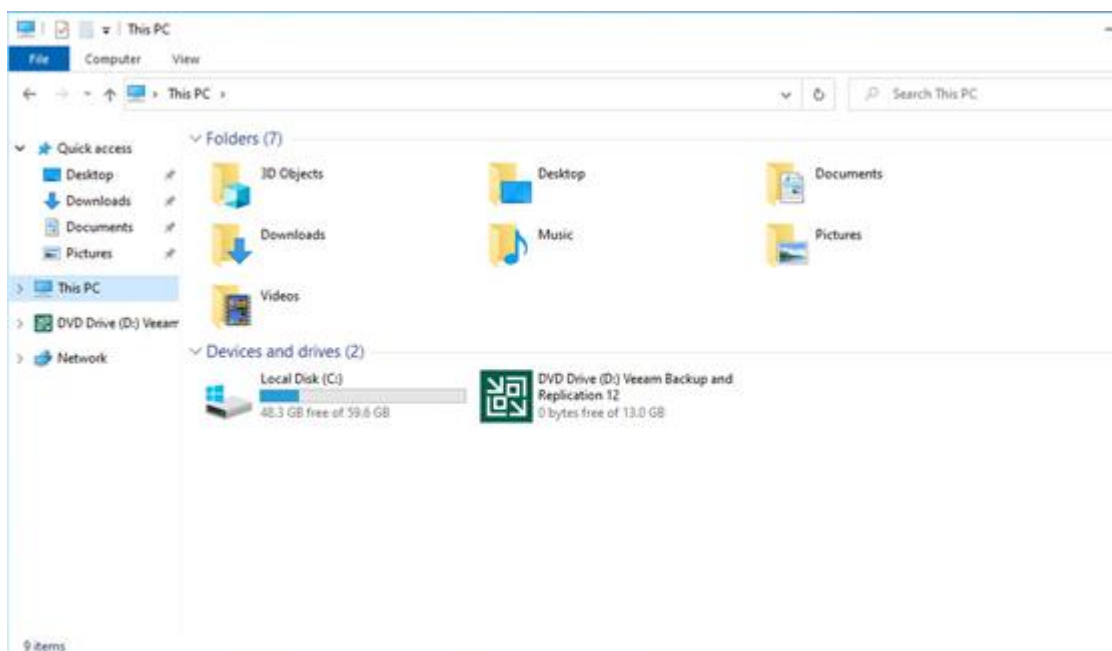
This PC

File Computer View

This PC ›

Search This PC

Quick access
Desktop
Downloads
Documents
Pictures
This PC
DVD Drive (D:) Veeam
Network

Folders (7)

3D Objects
Desktop
Documents
Downloads
Music
Pictures
Videos

Devices and drives (2)

Local Disk (C:)
48.3 GB free of 59.6 GB

DVD Drive (D:) Veeam Backup and Replication 12
0 bytes free of 13.0 GB

9 items